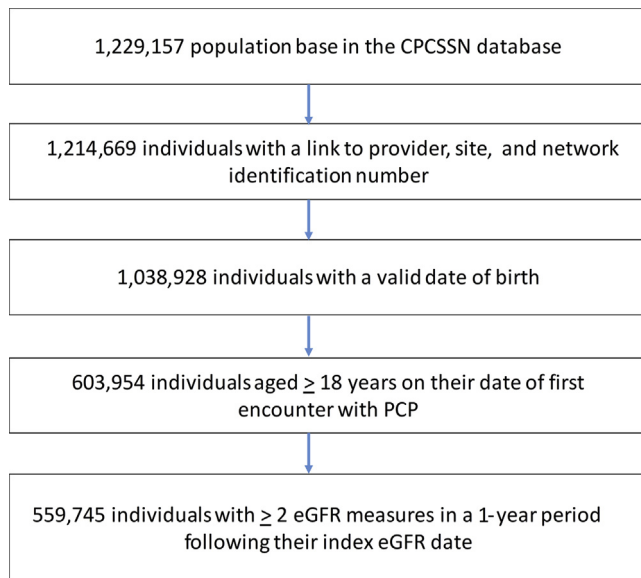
1,229,157 population base in the CPCSSN database

1,214,669 individuals with a link to provider, site, and network identification number

1,038,928 individuals with a valid date of birth

603,954 individuals aged $\geq$ 18 years on their date of first encounter with PCP

559,745 individuals with $\geq$ 2 eGFR measures in a 1-year period following their index eGFR date